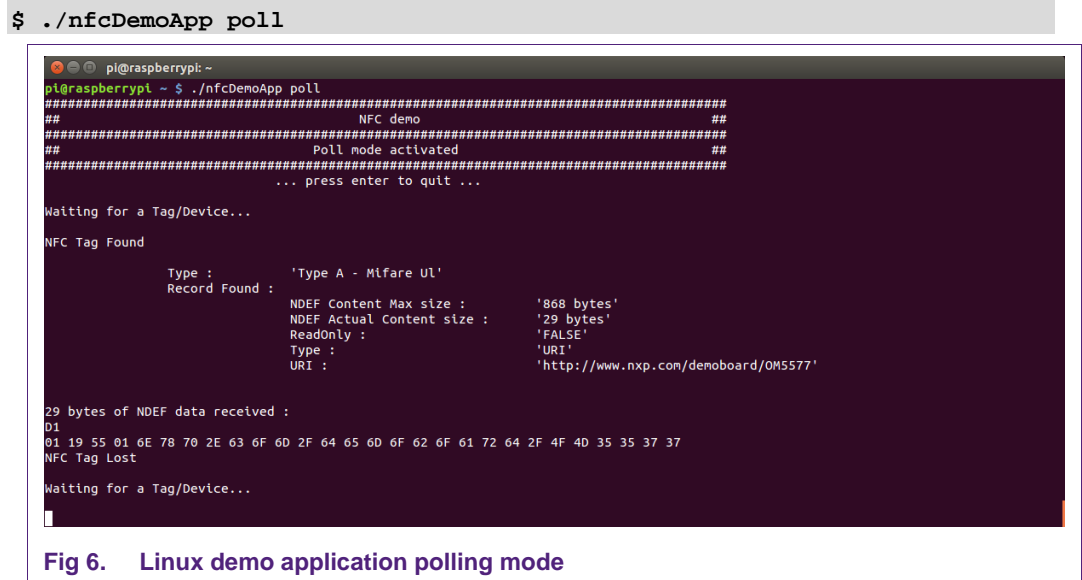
$ ./nfcDemoApp poll

pi@raspberrypi: ~

pi@raspberrypi ~ $ ./nfcDemoApp poll
################################################################################
## NFC demo ##
################################################################################
## Poll mode activated ##
################################################################################
... press enter to quit ...

Waiting for a Tag/Device...

NFC Tag Found

Type : 'Type A - Mifare Ul'
Record Found :
NDEF Content Max size : '868 bytes'
NDEF Actual Content size : '29 bytes'
ReadOnly : 'FALSE'
Type : 'URI'
URI : 'http://www.nxp.com/demoboard/OM5577'

29 bytes of NDEF data received :
D1
01 19 55 01 6E 78 70 2E 63 6F 6D 2F 64 65 6D 6F 62 6F 61 72 64 2F 4F 4D 35 35 37 37
NFC Tag Lost

Waiting for a Tag/Device...

Fig 6. Linux demo application polling mode